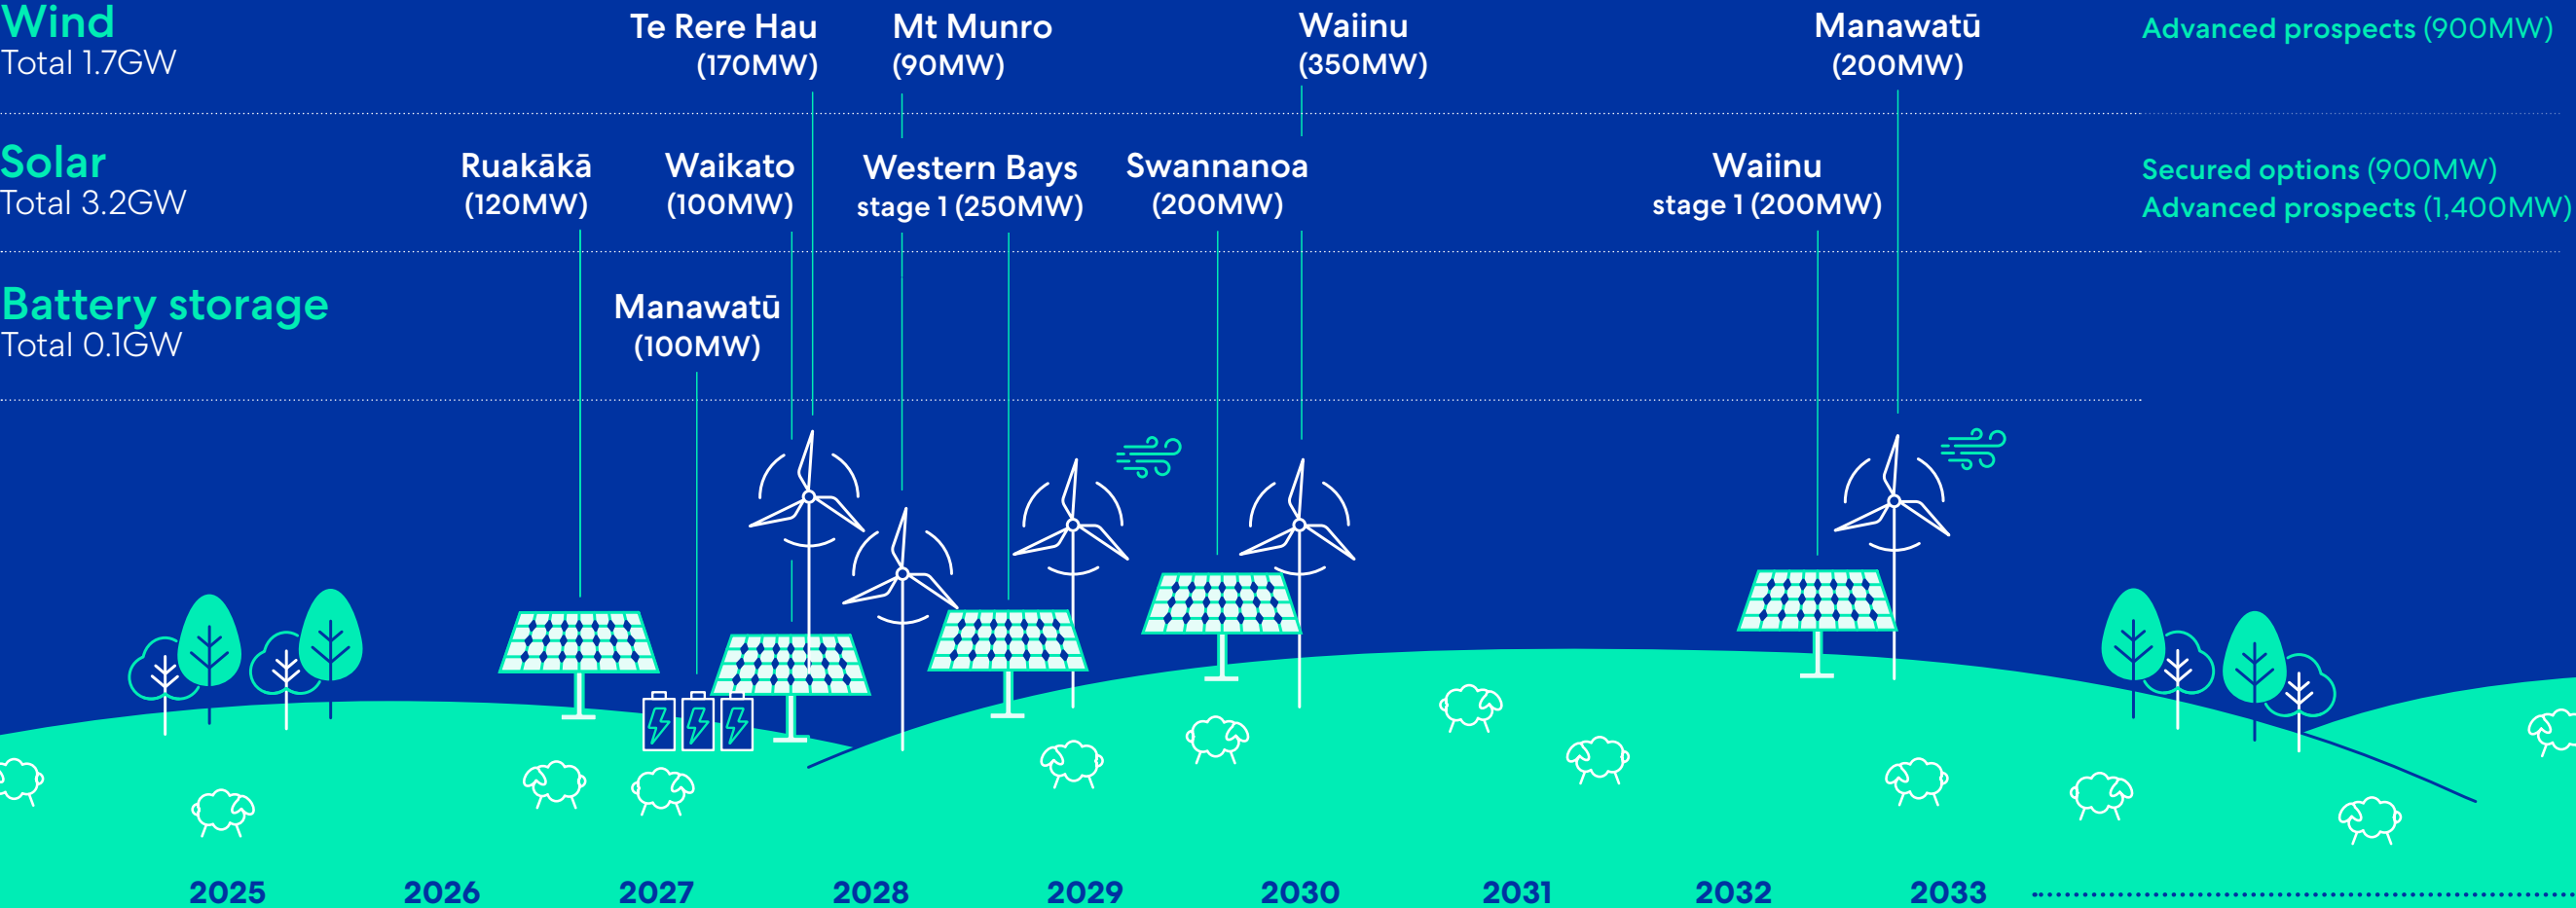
Wind
Total 1.7GW

Te Rere Hau
(170MW)

Mt Munro
(90MW)

Waiinu
(350MW)

Manawatū
(200MW)

Advanced prospects (900MW)

Solar
Total 3.2GW

Ruakākā
(120MW)

Waikato
(100MW)

Western Bays
stage 1 (250MW)

Swannanoa
(200MW)

Waiinu
stage 1 (200MW)

Secured options (900MW)
Advanced prospects (1,400MW)

Battery storage
Total 0.1GW

Manawatū
(100MW)

2025 2026 2027 2028 2029 2030 2031 2032 2033